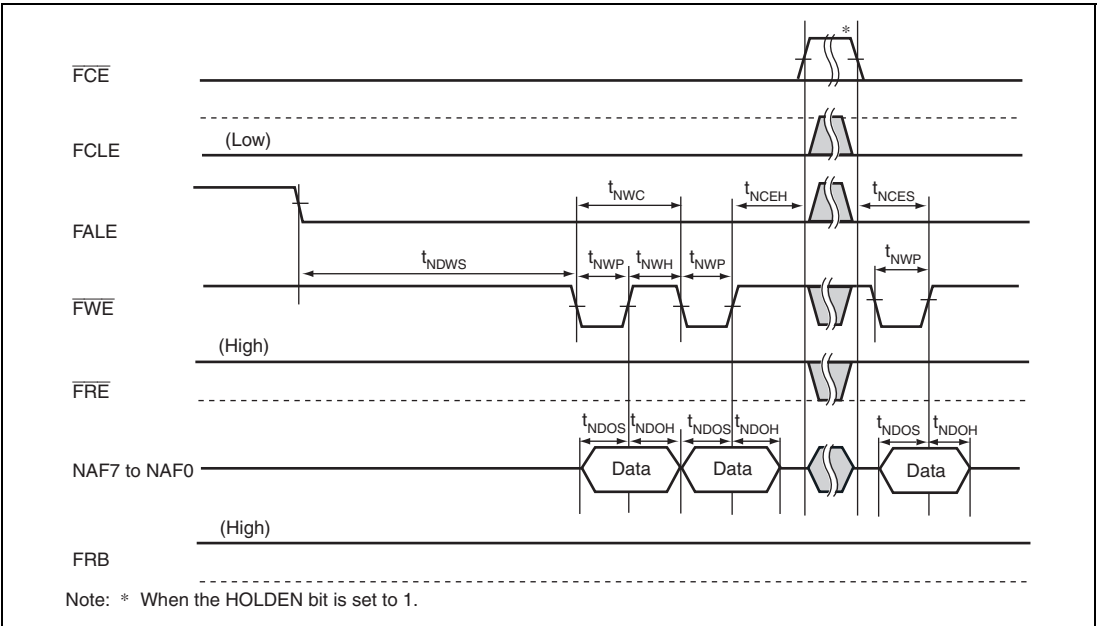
*

$\overline{FCE}$

FCLE

(Low)

$t_{NWC}$

$t_{NCEH}$

$t_{NCES}$

FALE

$t_{NDWS}$

$t_{NWP}$

$t_{NWH}$

$t_{NWP}$

$t_{NWP}$

$\overline{FWE}$

(High)

$\overline{FRE}$

$t_{NDOS}$

$t_{NDOH}$

$t_{NDOS}$

$t_{NDOH}$

$t_{NDOS}$

$t_{NDOH}$

NAF7 to NAF0

Data

Data

Data

(High)

FRB

Note: * When the HOLDEN bit is set to 1.